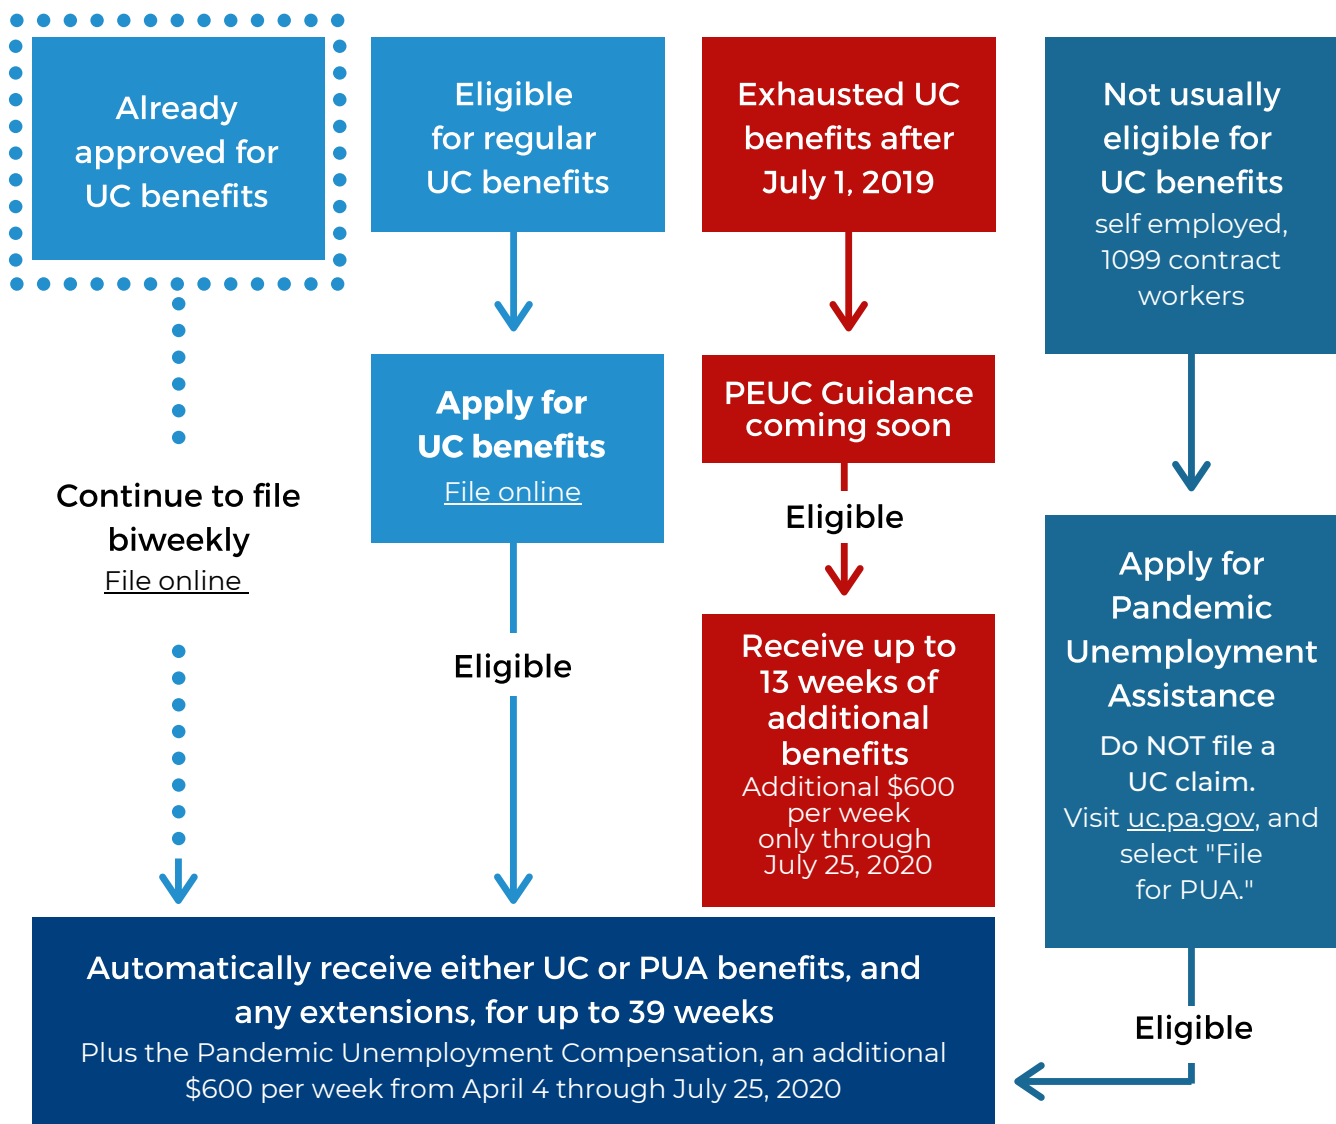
Already approved for UC benefits

Continue to file biweekly
File online

Eligible for regular UC benefits

Apply for UC benefits
File online

Eligible

Exhausted UC benefits after July 1, 2019

PEUC Guidance coming soon

Eligible

Receive up to 13 weeks of additional benefits
Additional $600 per week only through July 25, 2020

Not usually eligible for UC benefits
self employed, 1099 contract workers

Apply for Pandemic Unemployment Assistance
Do NOT file a UC claim.
Visit uc.pa.gov, and select "File for PUA."

Eligible

Automatically receive either UC or PUA benefits, and any extensions, for up to 39 weeks
Plus the Pandemic Unemployment Compensation, an additional $600 per week from April 4 through July 25, 2020